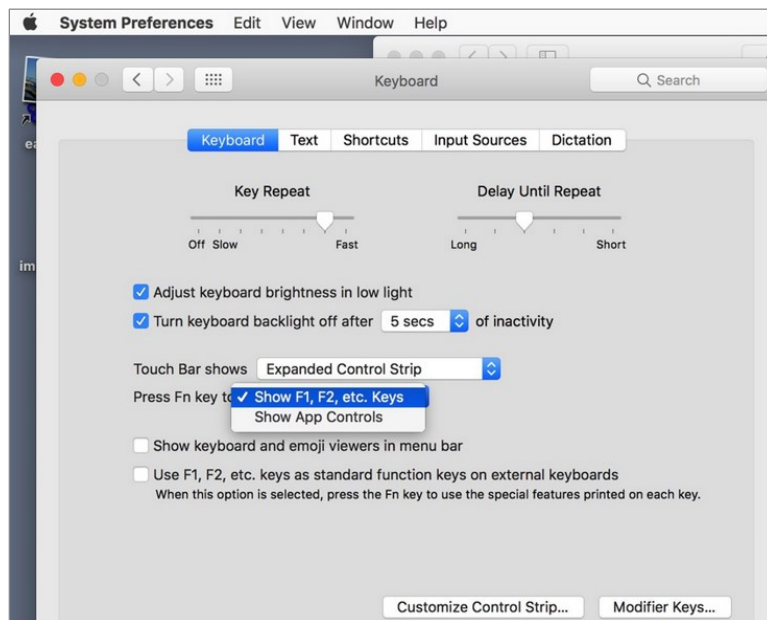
System Preferences Edit View Window Help

Keyboard

Search

Keyboard Text Shortcuts Input Sources Dictation

Key Repeat

Off Slow Fast

Delay Until Repeat

Long Short

Adjust keyboard brightness in low light

Turn keyboard backlight off after 5 secs of inactivity

Touch Bar shows Expanded Control Strip

Press Fn key to ✓ Show F1, F2, etc. Keys

Show App Controls

Show keyboard and emoji viewers in menu bar

Use F1, F2, etc. keys as standard function keys on external keyboards

When this option is selected, press the Fn key to use the special features printed on each key.

Customize Control Strip...

Modifier Keys...

ea

im